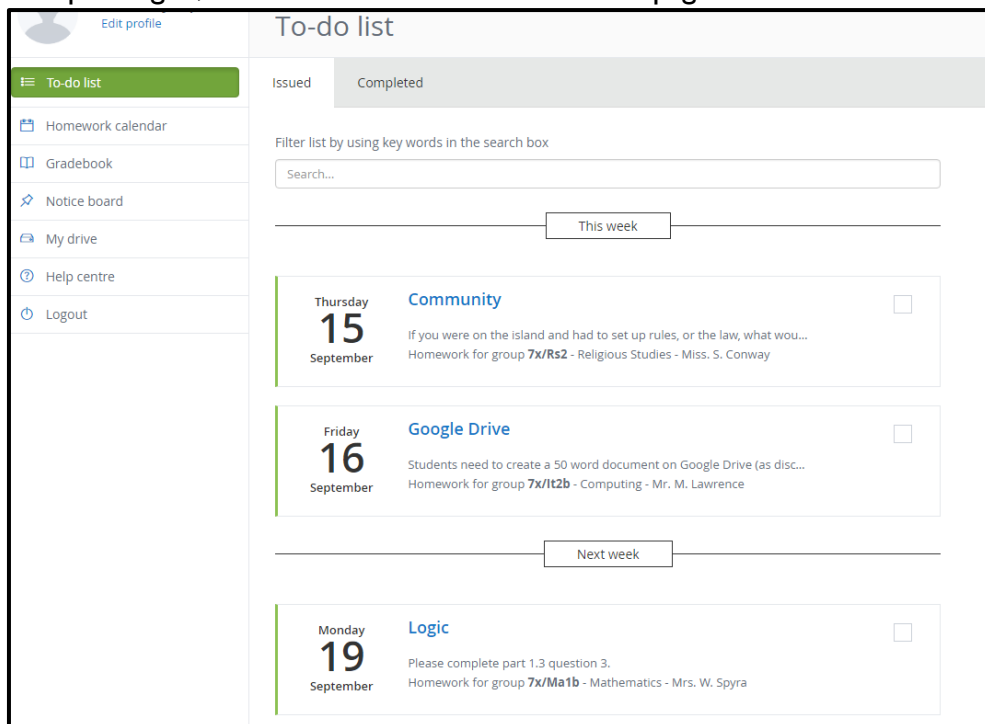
Edit profile

To-do list

To-do list
Homework calendar
Gradebook
Notice board
My drive
Help centre
Logout

Issued
Completed

Filter list by using key words in the search box

Search...

This week

Thursday
15
September

Community

If you were on the island and had to set up rules, or the law, what wou...
Homework for group **7x/Rs2** - Religious Studies - Miss. S. Conway

Friday
16
September

Google Drive

Students need to create a 50 word document on Google Drive (as disc...
Homework for group **7x/It2b** - Computing - Mr. M. Lawrence

Next week

Monday
19
September

Logic

Please complete part 1.3 question 3.
Homework for group **7x/Ma1b** - Mathematics - Mrs. W. Spyra